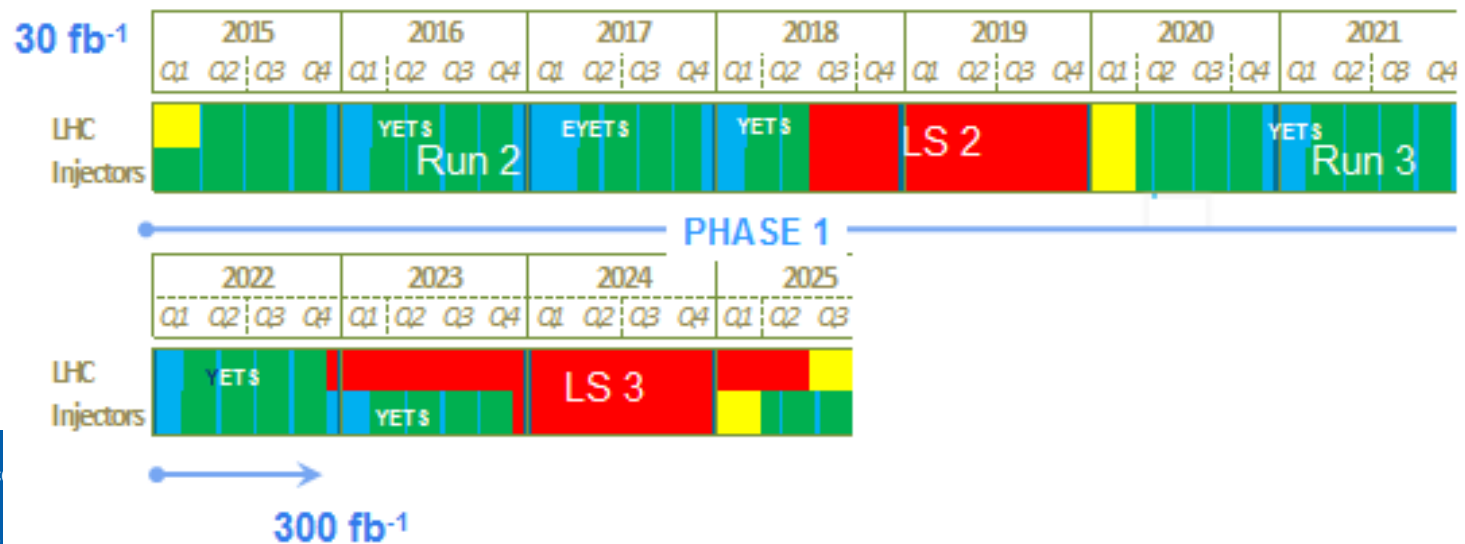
30 fb$^{-1}$

| 2015 | 2016 | 2017 | 2018 | 2019 | 2020 | 2021 |
|---|---|---|---|---|---|---|
| Q1 Q2 Q3 Q4 | Q1 Q2 Q3 Q4 | Q1 Q2 Q3 Q4 | Q1 Q2 Q3 Q4 | Q1 Q2 Q3 Q4 | Q1 Q2 Q3 Q4 | Q1 Q2 Q3 Q4 |

LHC
Injectors

YETS
Run 2
EYETS
YETS
LS 2
YETS
Run 3

PHASE 1

| 2022 | 2023 | 2024 | 2025 |
|---|---|---|---|
| Q1 Q2 Q3 Q4 | Q1 Q2 Q3 Q4 | Q1 Q2 Q3 Q4 | Q1 Q2 Q3 |

LHC
Injectors

YETS
YETS
LS 3

300 fb$^{-1}$